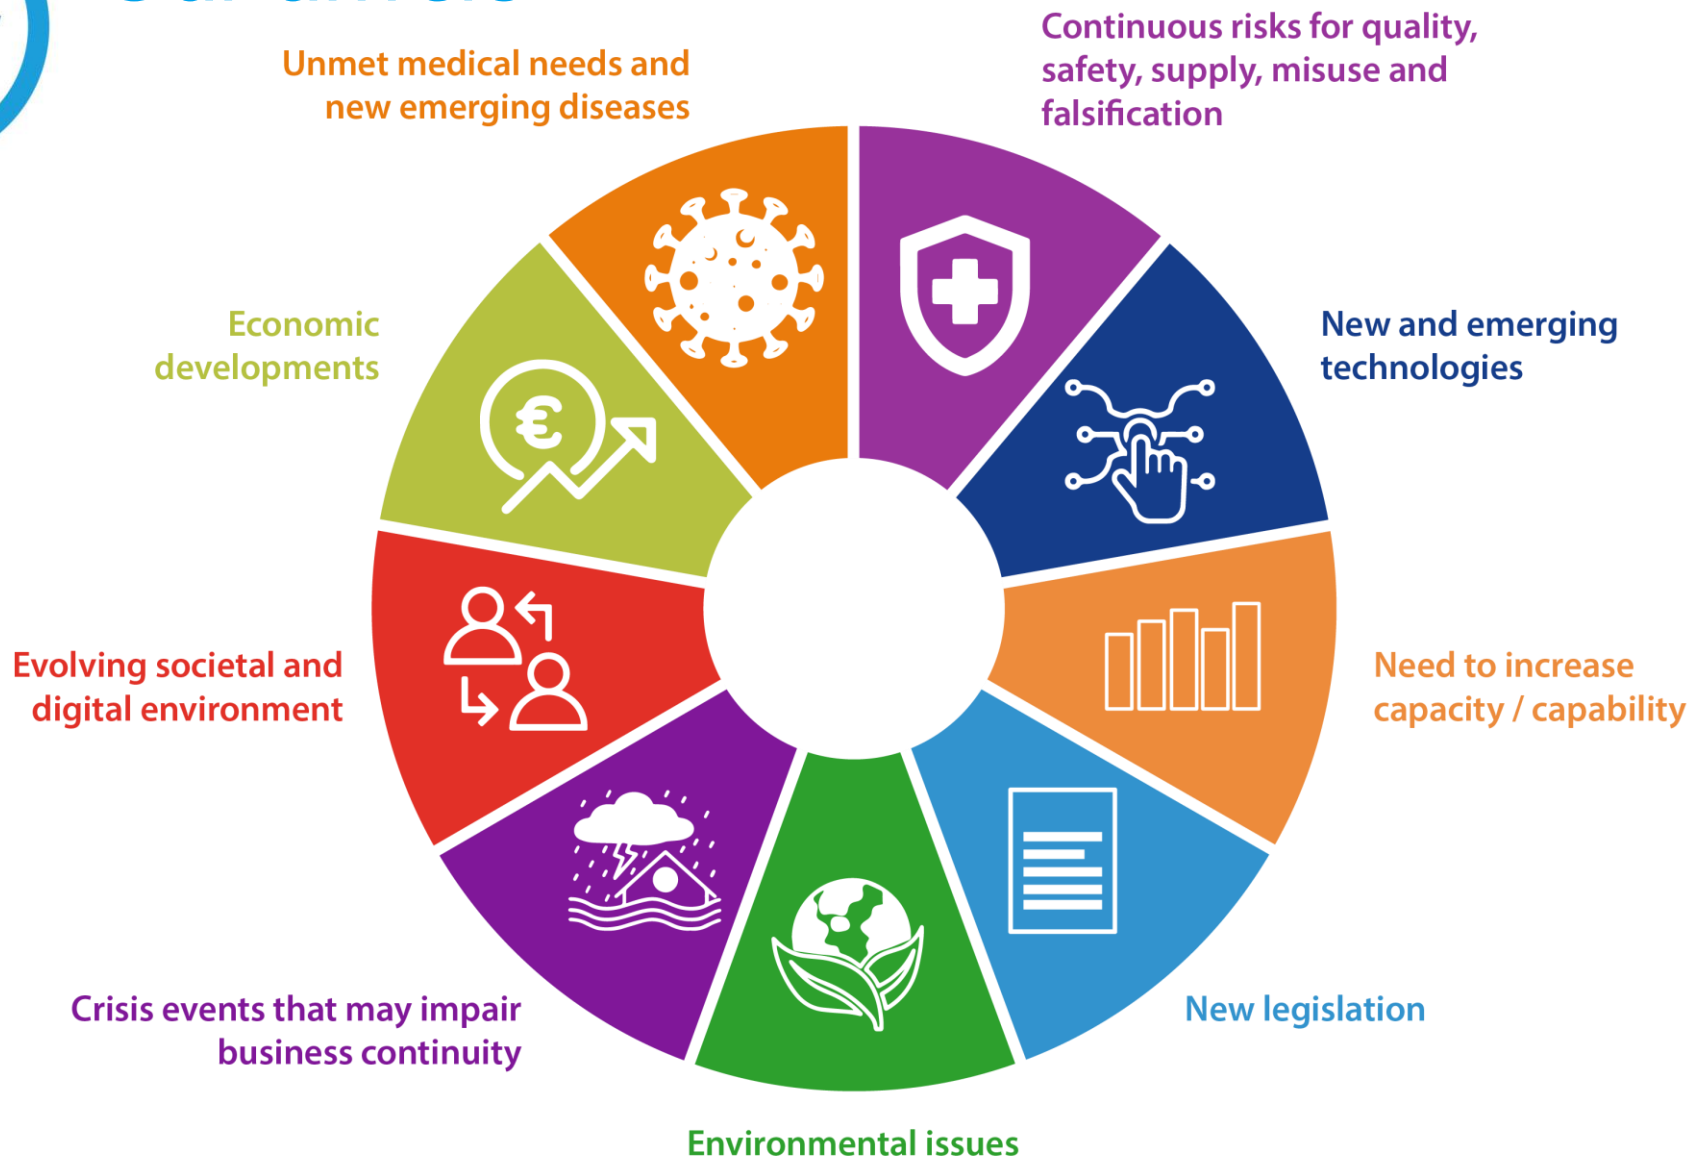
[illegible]

Unmet medical needs and new emerging diseases

Continuous risks for quality, safety, supply, misuse and falsification

Economic developments

New and emerging technologies

€

Evolving societal and digital environment

Need to increase capacity / capability

Crisis events that may impair business continuity

New legislation

Environmental issues